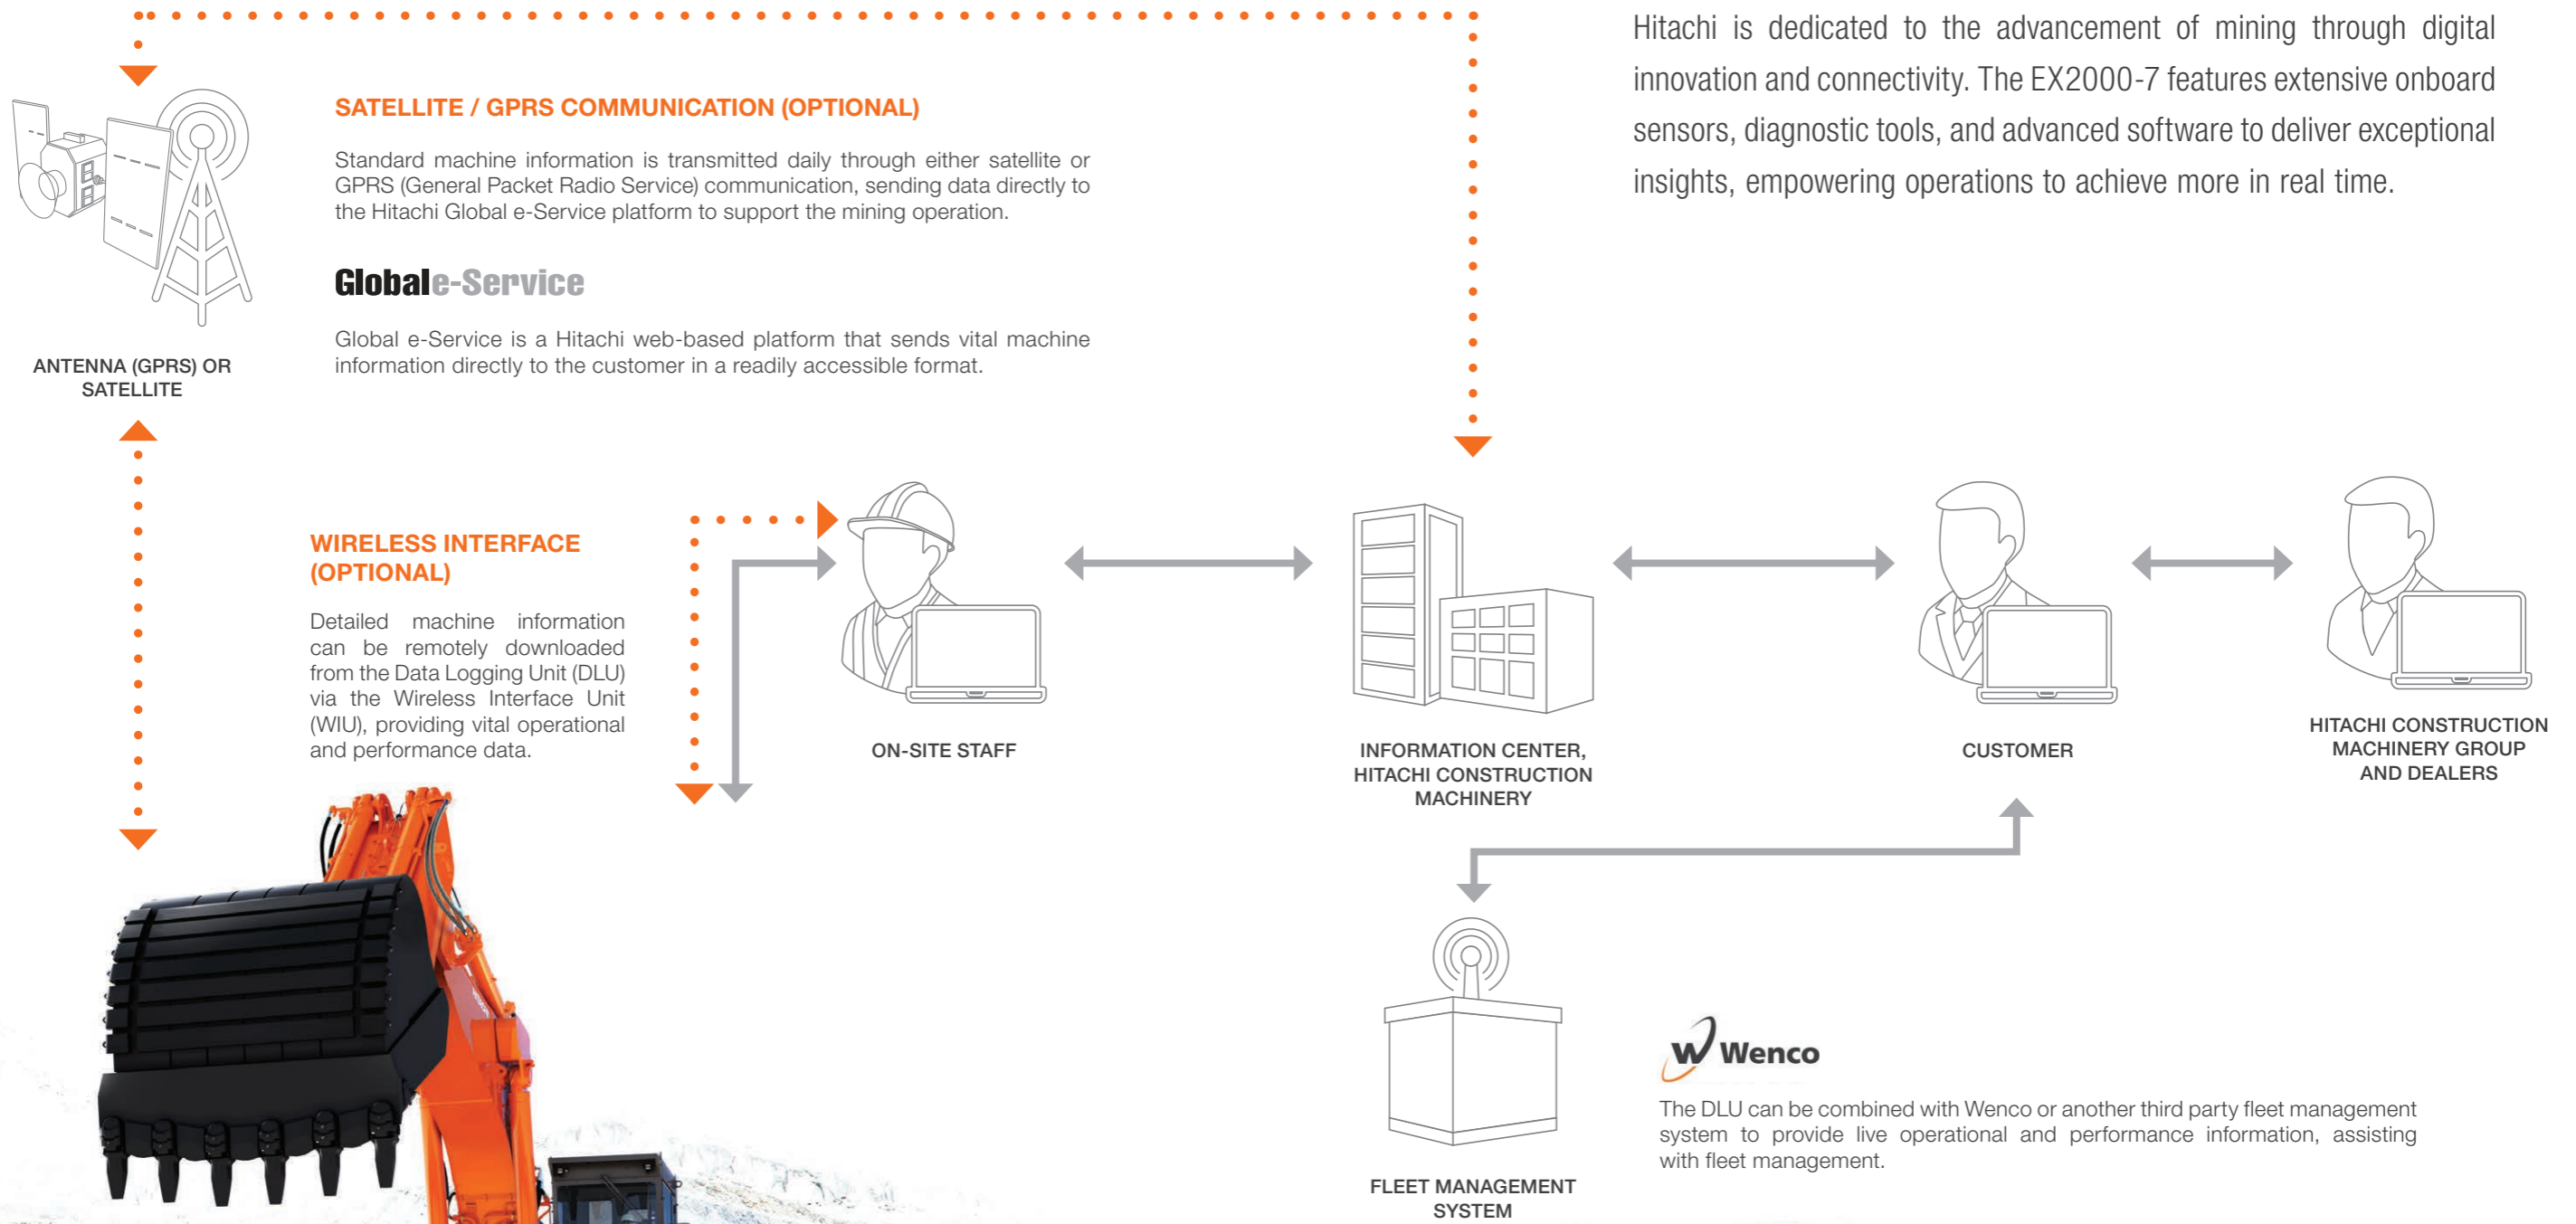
Hitachi is dedicated to the advancement of mining through digital innovation and connectivity. The EX2000-7 features extensive onboard sensors, diagnostic tools, and advanced software to deliver exceptional insights, empowering operations to achieve more in real time.

SATELLITE / GPRS COMMUNICATION (OPTIONAL)

Standard machine information is transmitted daily through either satellite or GPRS (General Packet Radio Service) communication, sending data directly to the Hitachi Global e-Service platform to support the mining operation.

Global e-Service

Global e-Service is a Hitachi web-based platform that sends vital machine information directly to the customer in a readily accessible format.

ANTENNA (GPRS) OR SATELLITE

WIRELESS INTERFACE (OPTIONAL)

Detailed machine information can be remotely downloaded from the Data Logging Unit (DLU) via the Wireless Interface Unit (WIU), providing vital operational and performance data.

ON-SITE STAFF

INFORMATION CENTER, HITACHI CONSTRUCTION MACHINERY

CUSTOMER

HITACHI CONSTRUCTION MACHINERY GROUP AND DEALERS

FLEET MANAGEMENT SYSTEM

Wenco

The DLU can be combined with Wenco or another third party fleet management system to provide live operational and performance information, assisting with fleet management.